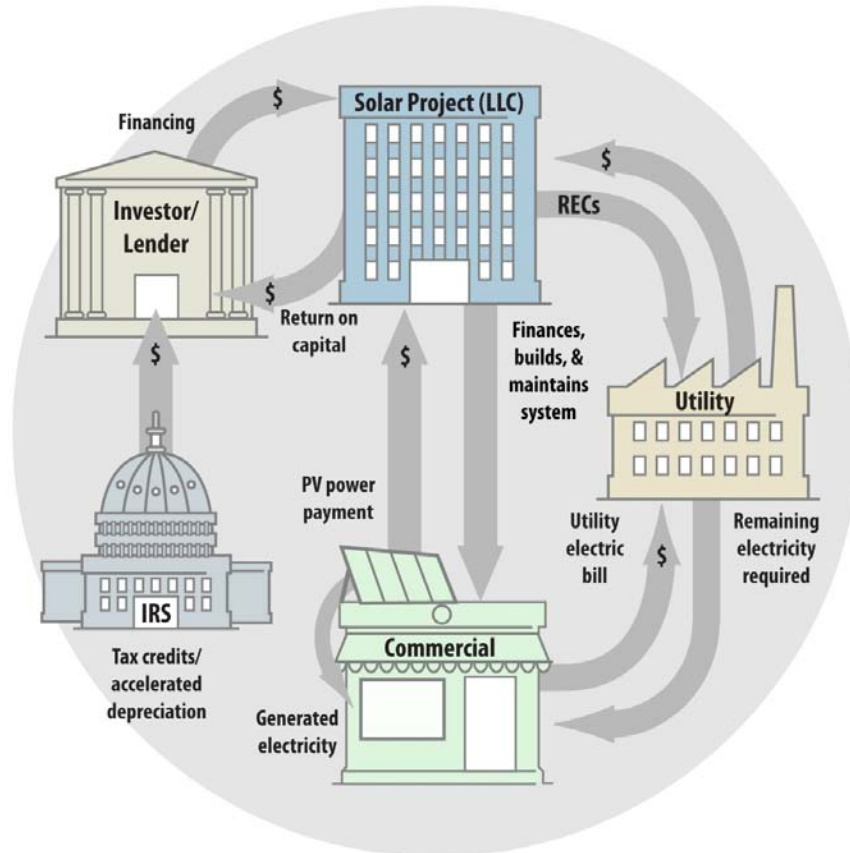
Financing

$

Solar Project (LLC)

$

RECs

Investor/ Lender

$

Return on capital

$

$

Finances, builds, & maintains system

Utility

PV power payment

Utility electric bill

$

Remaining electricity required

IRS

Commercial

Tax credits/ accelerated depreciation

Generated electricity